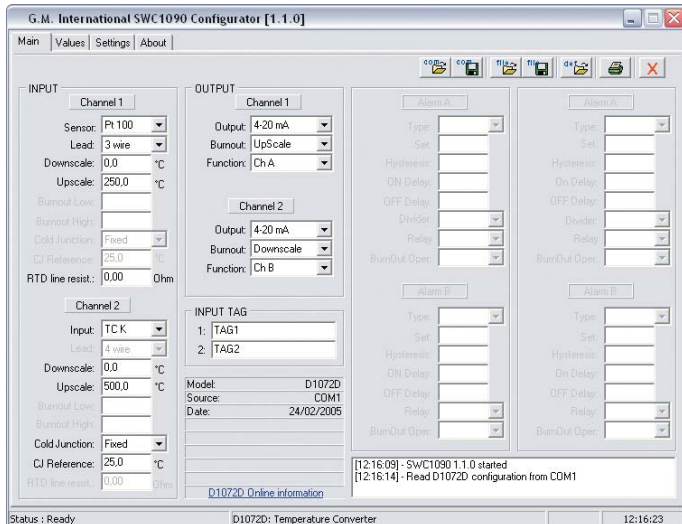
G.M. International SWC1090 Configurator [1.1.0]

Main | Values | Settings | About

com | com | file | file | def

INPUT

Channel 1

Sensor: Pt 100
Lead: 3 wire
Downscale: 0,0 °C
Upscale: 250,0 °C
Burnout Low:
Burnout High:
Cold Junction: Fixed
CJ Reference: 25,0 °C
RTD line resist.: 0,00 Ohm

Channel 2

Input: TC K
Lead: 4 wire
Downscale: 0,0 °C
Upscale: 500,0 °C
Burnout Low:
Burnout High:
Cold Junction: Fixed
CJ Reference: 25,0 °C
RTD line resist.: 0,00 Ohm

OUTPUT

Channel 1

Output: 4-20 mA
Burnout: UpScale
Function: Ch A

Channel 2

Output: 4-20 mA
Burnout: Downscale
Function: Ch B

INPUT TAG
1: TAG1
2: TAG2

Model: D1072D
Source: COM1
Date: 24/02/2005

D1072D Online information

Alarm A
Type:
Set:
Hysteresis:
ON Delay:
OFF Delay:
Divider:
Relay:
BurnOut Oper.:

Alarm B
Type:
Set:
Hysteresis:
ON Delay:
OFF Delay:
Relay:
BurnOut Oper.:

Alarm A
Type:
Set:
Hysteresis:
On Delay:
OFF Delay:
Divider:
Relay:
BurnOut Oper.:

Alarm B
Type:
Set:
Hysteresis:
On Delay:
OFF Delay:
Relay:
BurnOut Oper.:

[12:16:09] - SWC1090 1.1.0 started
[12:16:14] - Read D1072D configuration from COM1

Status : Ready | D1072D: Temperature Converter | 12:16:23